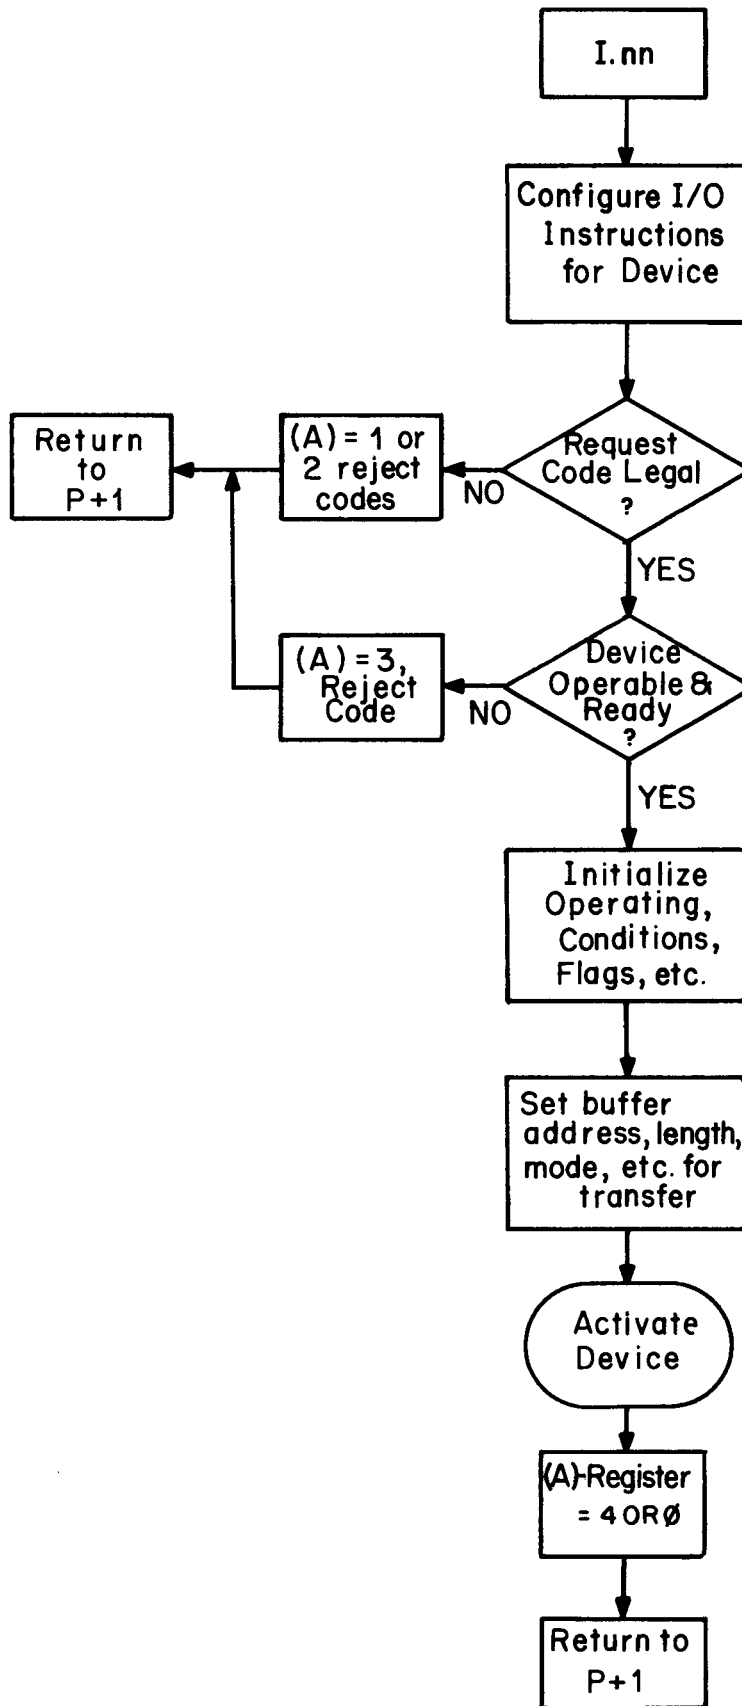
I.nn

Configure I/O Instructions for Device

Request Code Legal ?

NO

(A) = 1 or 2 reject codes

Return to P+1

YES

Device Operable & Ready ?

NO

(A) = 3, Reject Code

YES

Initialize Operating, Conditions, Flags, etc.

Set buffer address, length, mode, etc. for transfer

Activate Device

(A)-Register = 4 OR Ø

Return to P+1